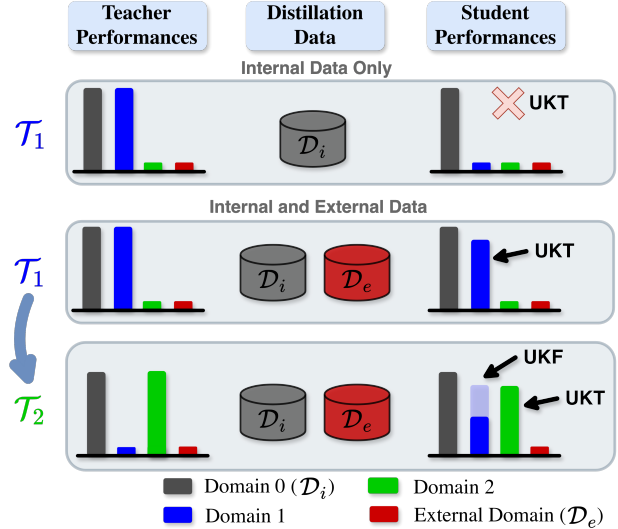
Teacher Performances

Distillation Data

Student Performances

Internal Data Only

$\mathcal{T}_1$

$\mathcal{D}_i$

UKT

Internal and External Data

$\mathcal{T}_1$

$\mathcal{D}_i$

$\mathcal{D}_e$

UKT

$\mathcal{T}_2$

$\mathcal{D}_i$

$\mathcal{D}_e$

UKF

UKT

Domain 0 ($\mathcal{D}_i$)

Domain 2

Domain 1

External Domain ($\mathcal{D}_e$)